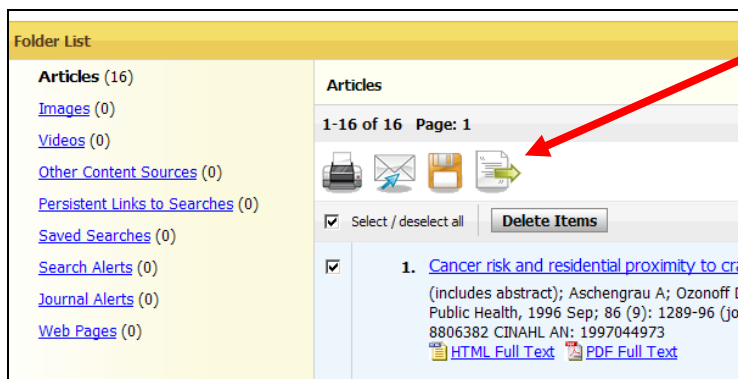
Folder List

Articles (16)

Images (0)

Videos (0)

Other Content Sources (0)

Persistent Links to Searches (0)

Saved Searches (0)

Search Alerts (0)

Journal Alerts (0)

Web Pages (0)

Articles

1-16 of 16 Page: 1

Select / deselect all

Delete Items

1. Cancer risk and residential proximity to cra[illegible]

(includes abstract); Aschengrau A; Ozonoff D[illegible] Public Health, 1996 Sep; 86 (9): 1289-96 (jo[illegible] 8806382 CINAHL AN: 1997044973

HTML Full Text PDF Full Text